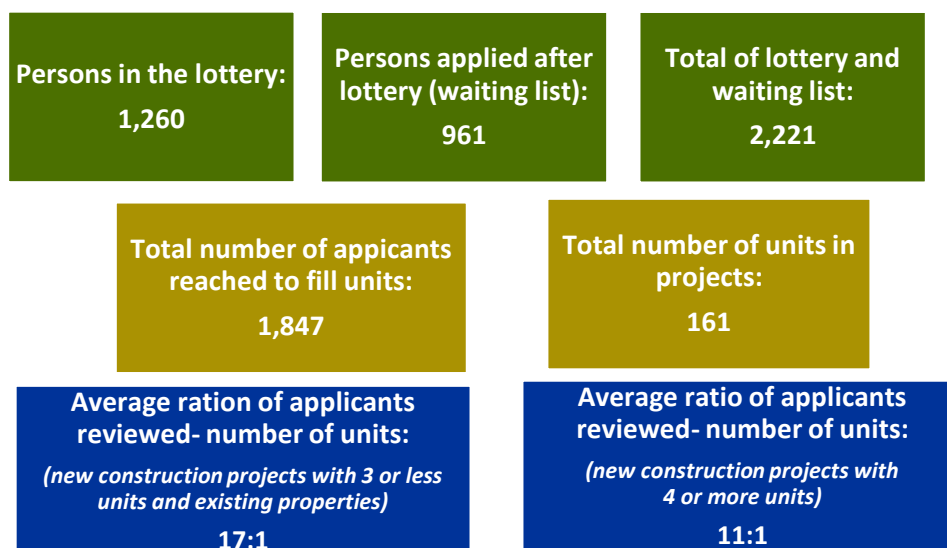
Persons in the lottery:
1,260

Persons applied after lottery (waiting list):
961

Total of lottery and waiting list:
2,221

Total number of appicants reached to fill units:
1,847

Total number of units in projects:
161

Average ration of applicants reviewed- number of units:
(new construction projects with 3 or less units and existing properties)
17:1

Average ratio of applicants reviewed- number of units:
(new construction projects with 4 or more units)
11:1